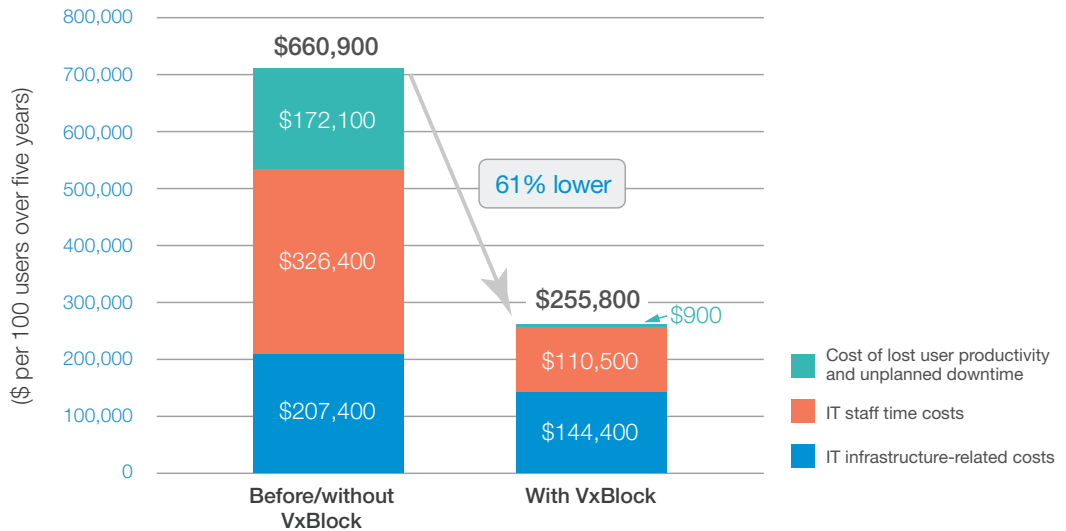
800,000
700,000
600,000
500,000
400,000
300,000
200,000
100,000
0

($ per 100 users over five years)

$660,900
$172,100
$326,400
$207,400

61% lower

$255,800
$900
$110,500
$144,400

Before/without VxBlock
With VxBlock

Cost of lost user productivity and unplanned downtime
IT staff time costs
IT infrastructure-related costs